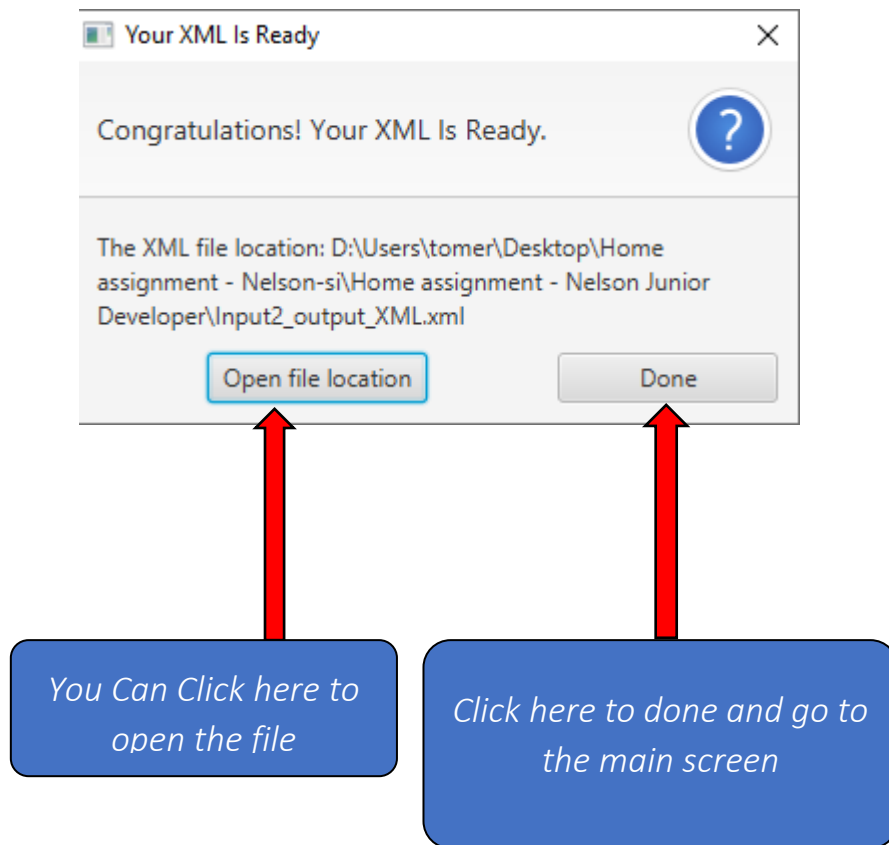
Your XML Is Ready

Congratulations! Your XML Is Ready.

?

The XML file location: D:\Users\tomer\Desktop\Home assignment - Nelson-si\Home assignment - Nelson Junior Developer\Input2_output_XML.xml

Open file location

Done

You Can Click here to open the file

Click here to done and go to the main screen